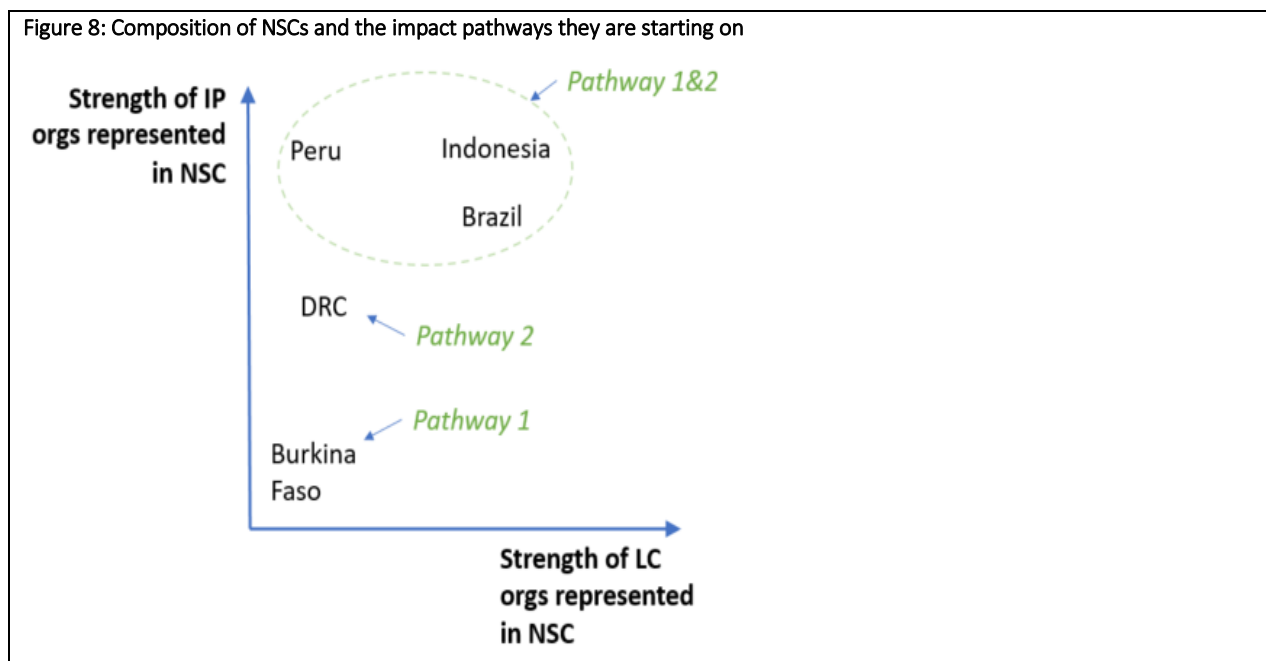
Figure 8: Composition of NSCs and the impact pathways they are starting on

Strength of IP orgs represented in NSC

Pathway 1&2

Peru

Indonesia

Brazil

DRC

Pathway 2

Pathway 1

Burkina Faso

Strength of LC orgs represented in NSC